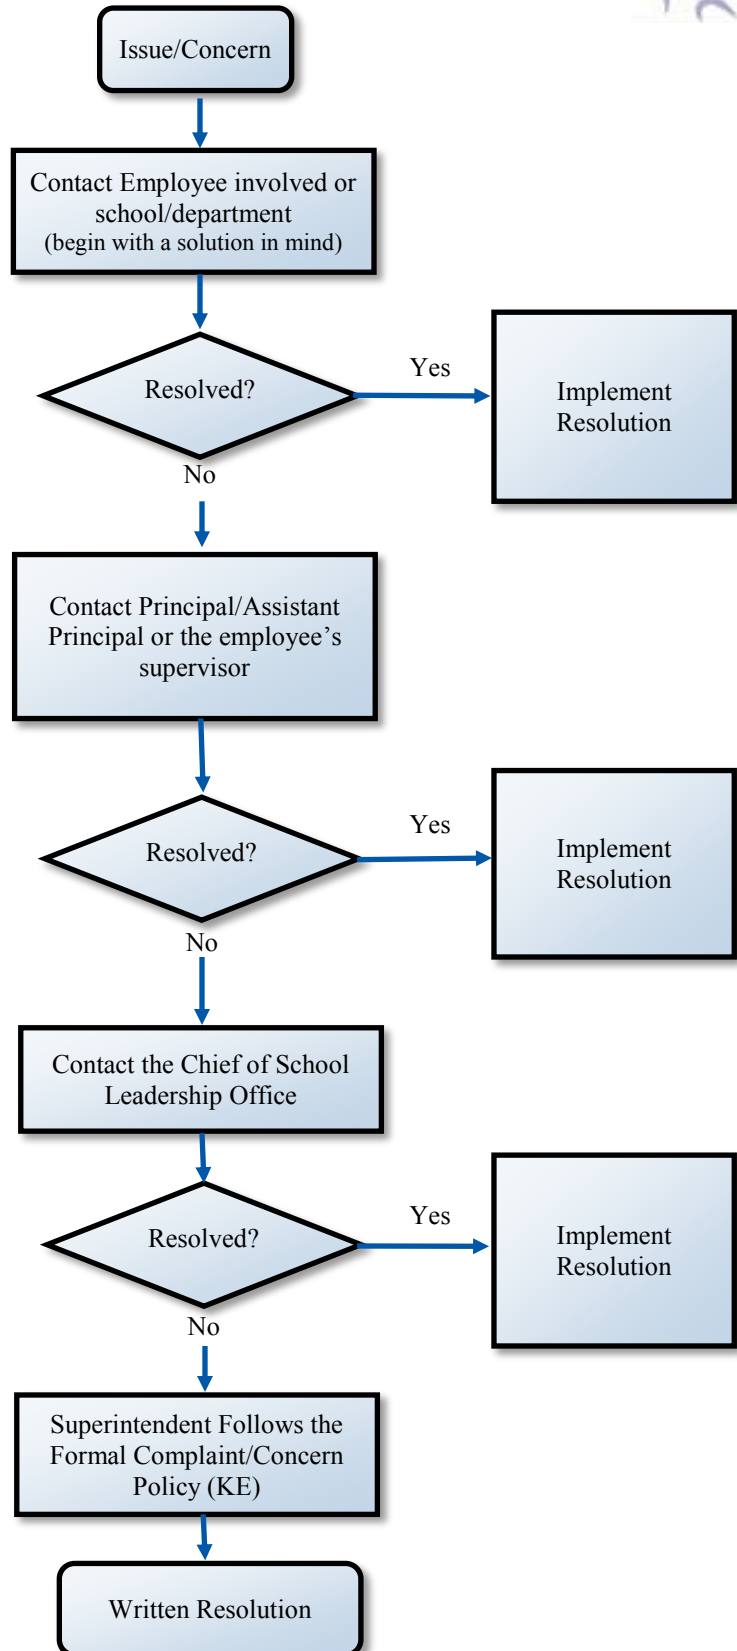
Issue/Concern

Contact Employee involved or school/department
(begin with a solution in mind)

Resolved?

Yes

Implement Resolution

No

Contact Principal/Assistant Principal or the employee's supervisor

Resolved?

Yes

Implement Resolution

No

Contact the Chief of School Leadership Office

Resolved?

Yes

Implement Resolution

No

Superintendent Follows the Formal Complaint/Concern Policy (KE)

Written Resolution